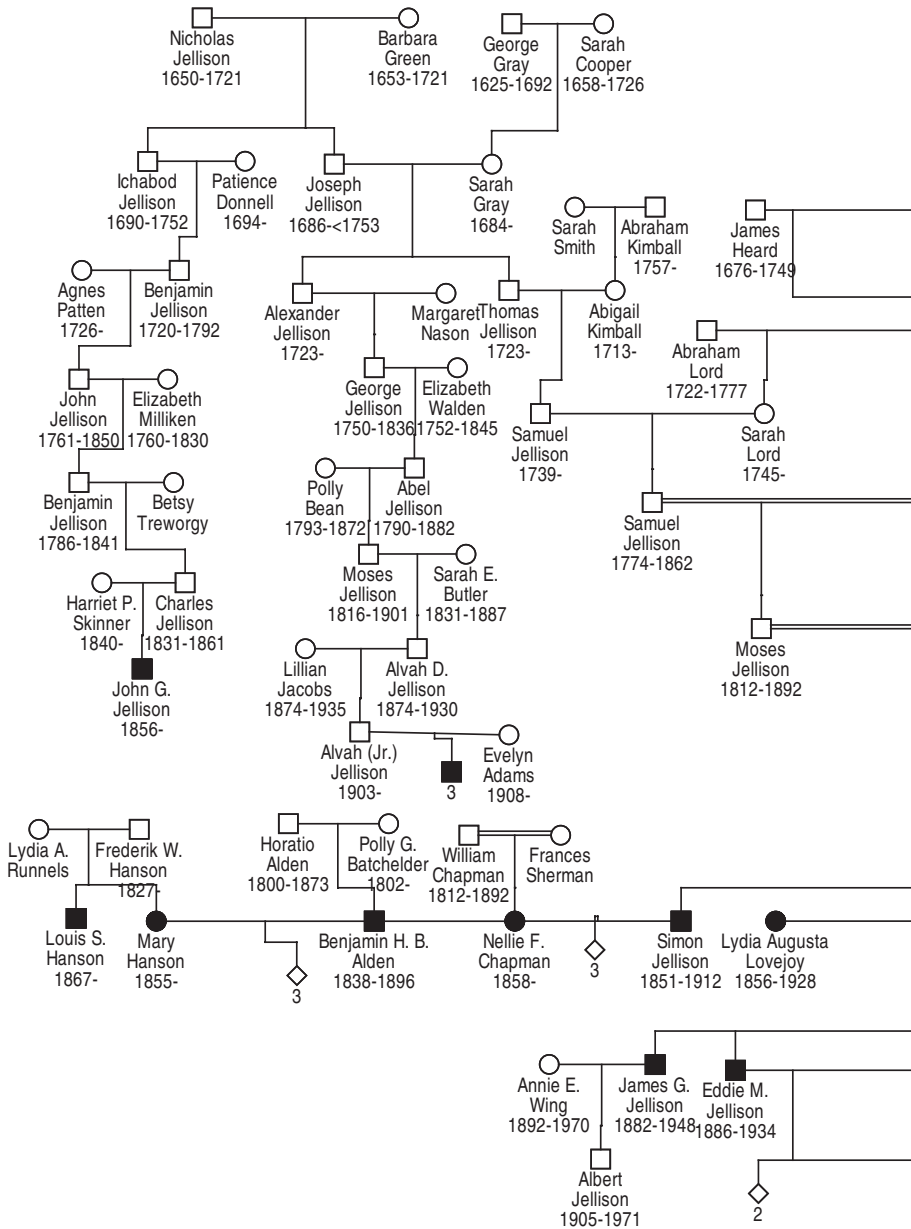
Nicholas Jellison 1650-1721

Barbara Green 1653-1721

George Gray 1625-1692

Sarah Cooper 1658-1726

Ichabod Jellison 1690-1752

Patience Donnell 1694-

Joseph Jellison 1686-<1753

Sarah Gray 1684-

Sarah Smith

Abraham Kimball 1757-

James Heard 1676-1749

Agnes Patten 1726-

Benjamin Jellison 1720-1792

Alexander Jellison 1723-

Margaret Nason

Thomas Jellison 1723-

Abigail Kimball 1713-

Abraham Lord 1722-1777

John Jellison 1761-1850

Elizabeth Milliken 1760-1830

George Jellison 1750-1836

Elizabeth Walden 1752-1845

Samuel Jellison 1739-

Sarah Lord 1745-

Benjamin Jellison 1786-1841

Betsy Treworgy

Polly Bean 1793-1872

Abel Jellison 1790-1882

Samuel Jellison 1774-1862

Harriet P. Skinner 1840-

Charles Jellison 1831-1861

Moses Jellison 1816-1901

Sarah E. Butler 1831-1887

John G. Jellison 1856-

Lillian Jacobs 1874-1935

Alvah D. Jellison 1874-1930

Moses Jellison 1812-1892

Alvah (Jr.) Jellison 1903-

3

Evelyn Adams 1908-

Lydia A. Runnels

Frederik W. Hanson 1827-

Horatio Alden 1800-1873

Polly G. Batchelder 1802-

William Chapman 1812-1892

Frances Sherman

Louis S. Hanson 1867-

Mary Hanson 1855-

3

Benjamin H. B. Alden 1838-1896

Nellie F. Chapman 1858-

3

Simon Jellison 1851-1912

Lydia Augusta Lovejoy 1856-1928

Annie E. Wing 1892-1970

James G. Jellison 1882-1948

Eddie M. Jellison 1886-1934

Albert Jellison 1905-1971

2